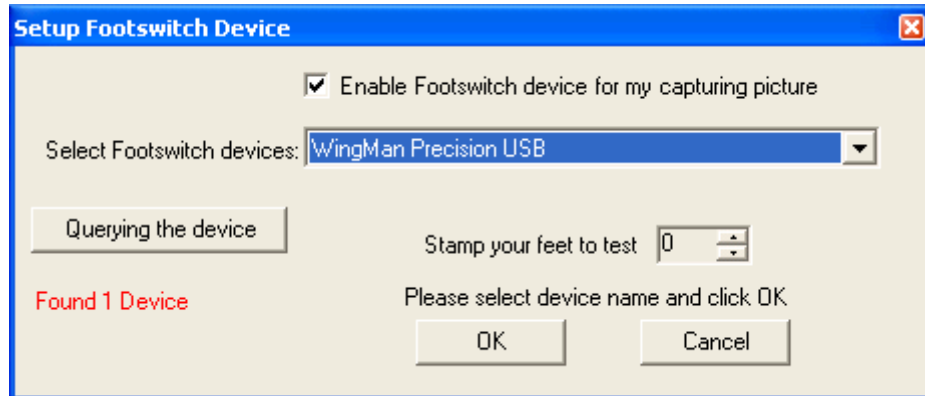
Setup Footswitch Device

Enable Footswitch device for my capturing picture

Select Footswitch devices: WingMan Precision USB

Querying the device

Stamp your feet to test 0

Found 1 Device

Please select device name and click OK

OK

Cancel